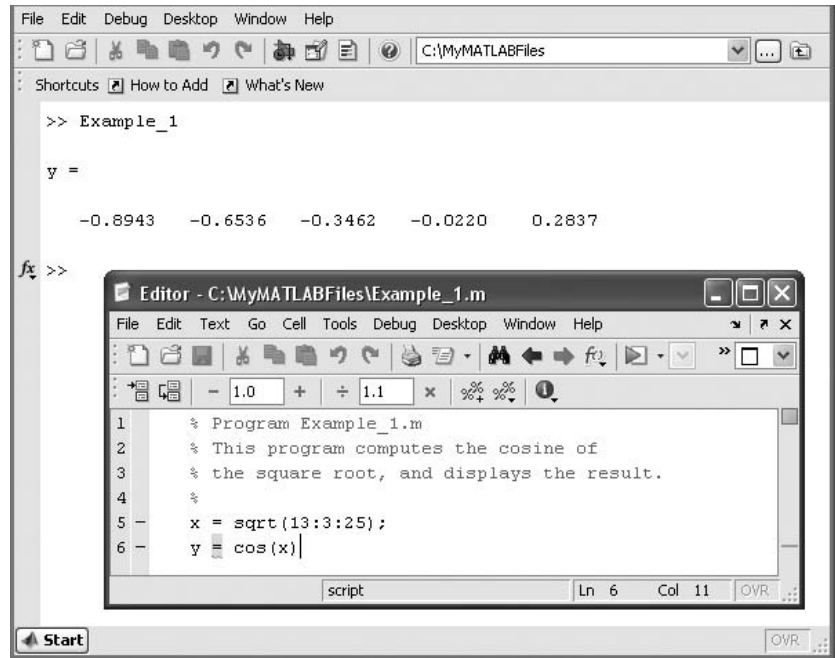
File Edit Debug Desktop Window Help

C:\MyMATLABFiles

Shortcuts How to Add What's New

>> Example_1

y =

-0.8943 -0.6536 -0.3462 -0.0220 0.2837

$f_x$ >>

Editor - C:\MyMATLABFiles\Example_1.m

File Edit Text Go Cell Tools Debug Desktop Window Help

- 1.0 + ÷ 1.1 ×

1 % Program Example_1.m
2 % This program computes the cosine of
3 % the square root, and displays the result.
4 %
5 – x = sqrt(13:3:25);
6 – y = cos(x)

script Ln 6 Col 11 OVR

Start OVR